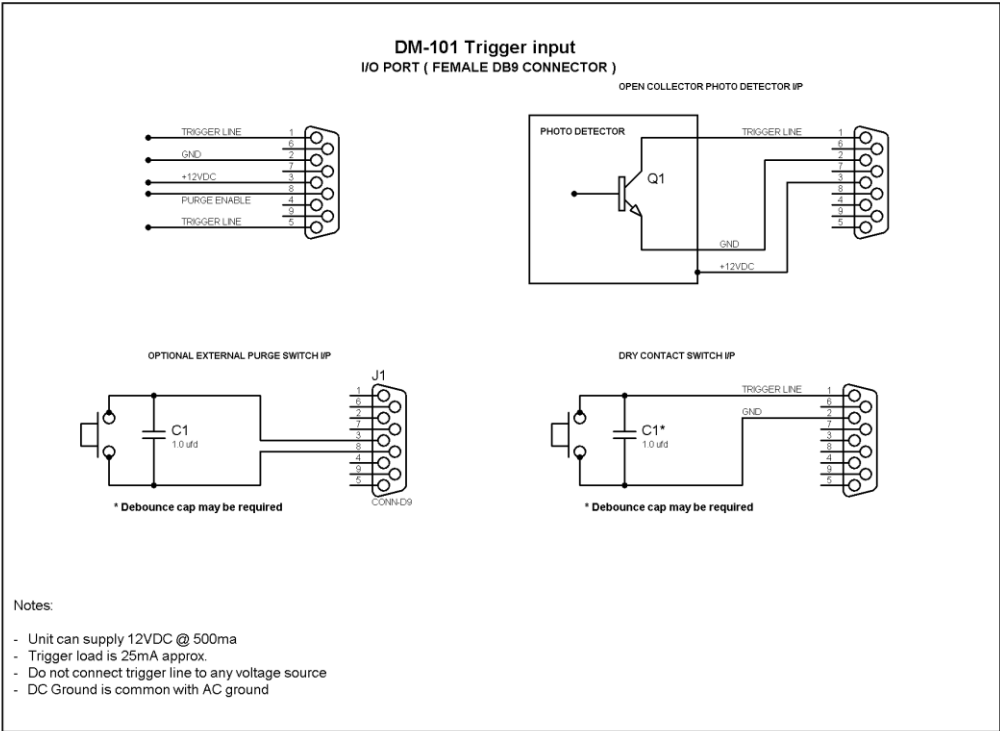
DM-101 Trigger input
I/O PORT ( FEMALE DB9 CONNECTOR )

TRIGGER LINE 1
6
GND 2
7
+12VDC 3
8
PURGE ENABLE 4
9
TRIGGER LINE 5

OPEN COLLECTOR PHOTO DETECTOR I/P

PHOTO DETECTOR

Q1

TRIGGER LINE
1
6
2
7
3
8
4
9
5

GND

+12VDC

OPTIONAL EXTERNAL PURGE SWITCH I/P

J1

C1
1.0 ufd

1
6
2
7
3
8
4
9
5

CONN-D9

* Debounce cap may be required

DRY CONTACT SWITCH I/P

TRIGGER LINE
GND

C1*
1.0 ufd

1
6
2
7
3
8
4
9
5

* Debounce cap may be required

Notes:

- Unit can supply 12VDC @ 500ma
- Trigger load is 25mA approx.
- Do not connect trigger line to any voltage source
- DC Ground is common with AC ground